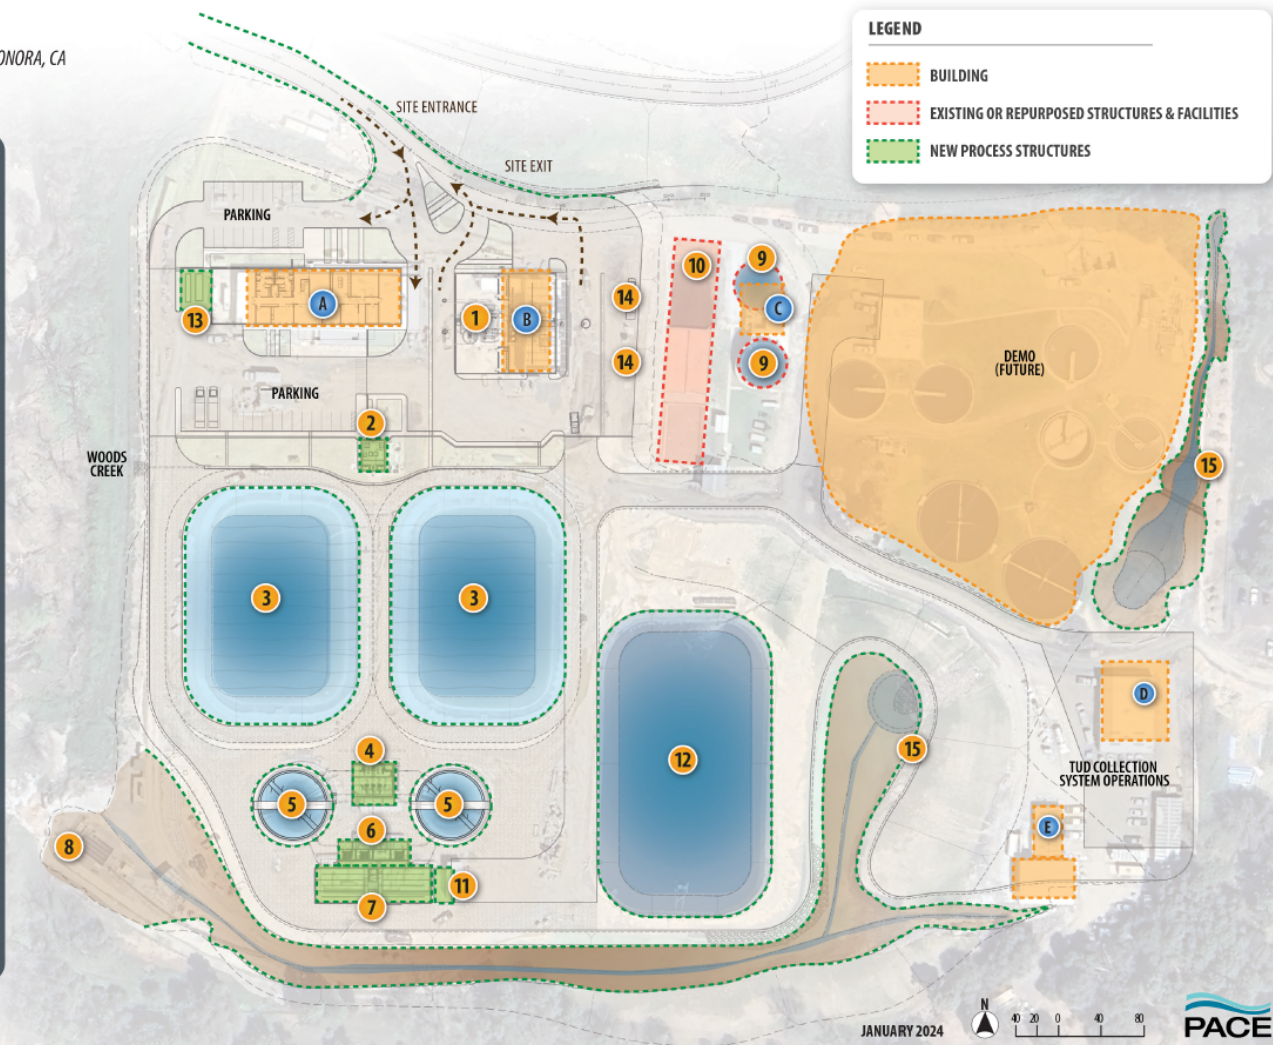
ONORA, CA

LEGEND
BUILDING
EXISTING OR REPURPOSED STRUCTURES & FACILITIES
NEW PROCESS STRUCTURES

SITE ENTRANCE
SITE EXIT
PARKING
PARKING
WOODS CREEK
DEMO (FUTURE)
TUD COLLECTION SYSTEM OPERATIONS

A B C D E
1 2 3 3 4 5 5 6 7 8 9 9 10 11 12 13 14 14 15 15

N
40 20 0 40 80
JANUARY 2024
PACE